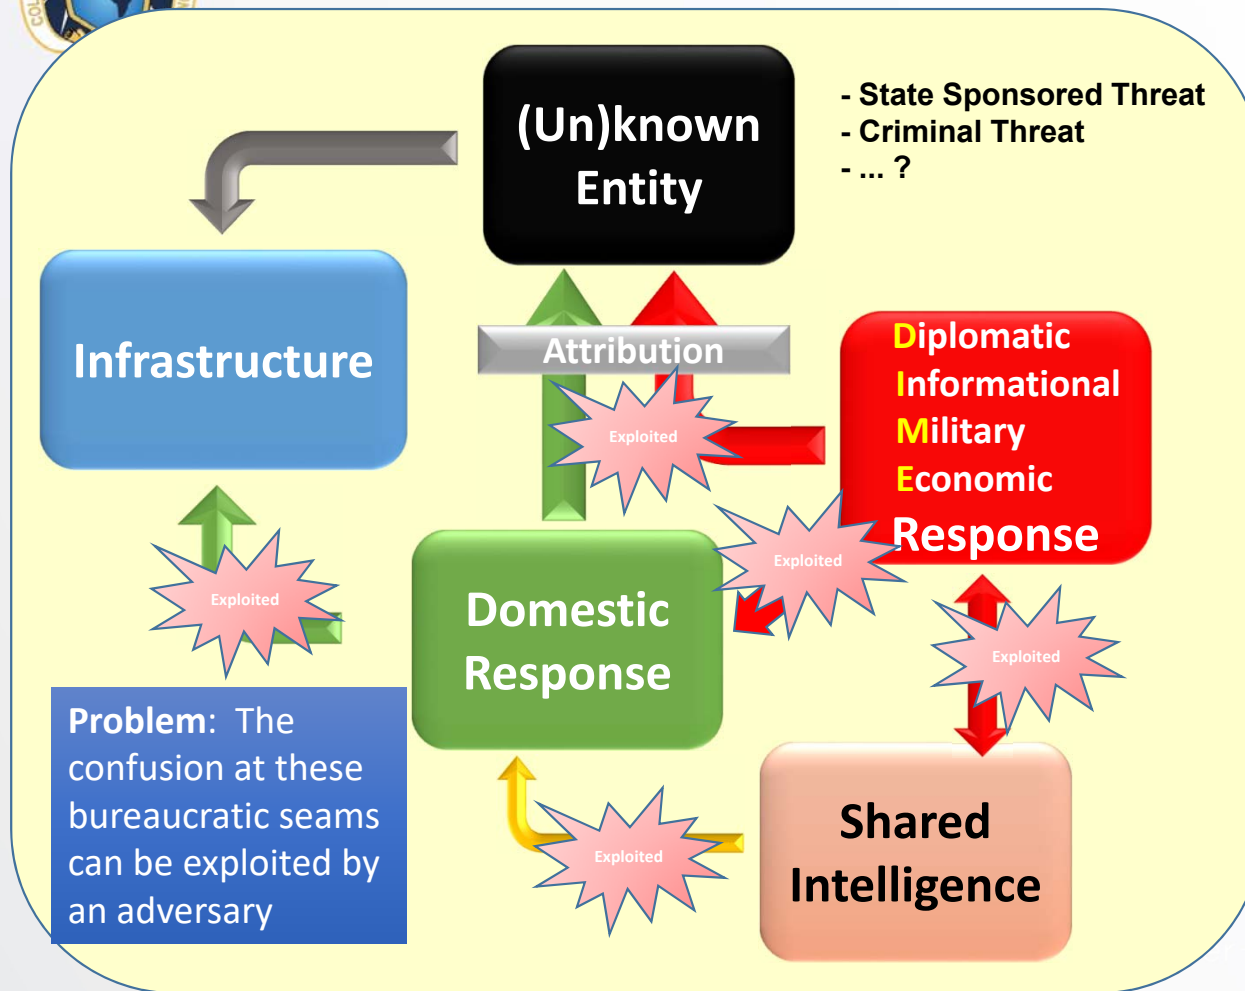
(Un)known Entity

- State Sponsored Threat
- Criminal Threat
- ... ?

Infrastructure

Attribution

Exploited

Diplomatic
Informational
Military
Economic
Response

Exploited

Exploited

Domestic Response

Exploited

Problem: The confusion at these bureaucratic seams can be exploited by an adversary

Exploited

Shared Intelligence